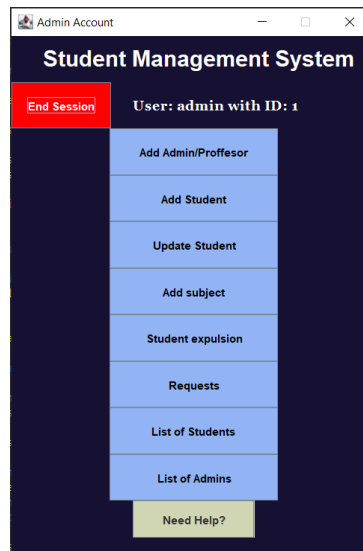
Admin Account

Student Management System

End Session

User: admin with ID: 1

Add Admin/Proffesor

Add Student

Update Student

Add subject

Student expulsion

Requests

List of Students

List of Admins

Need Help?